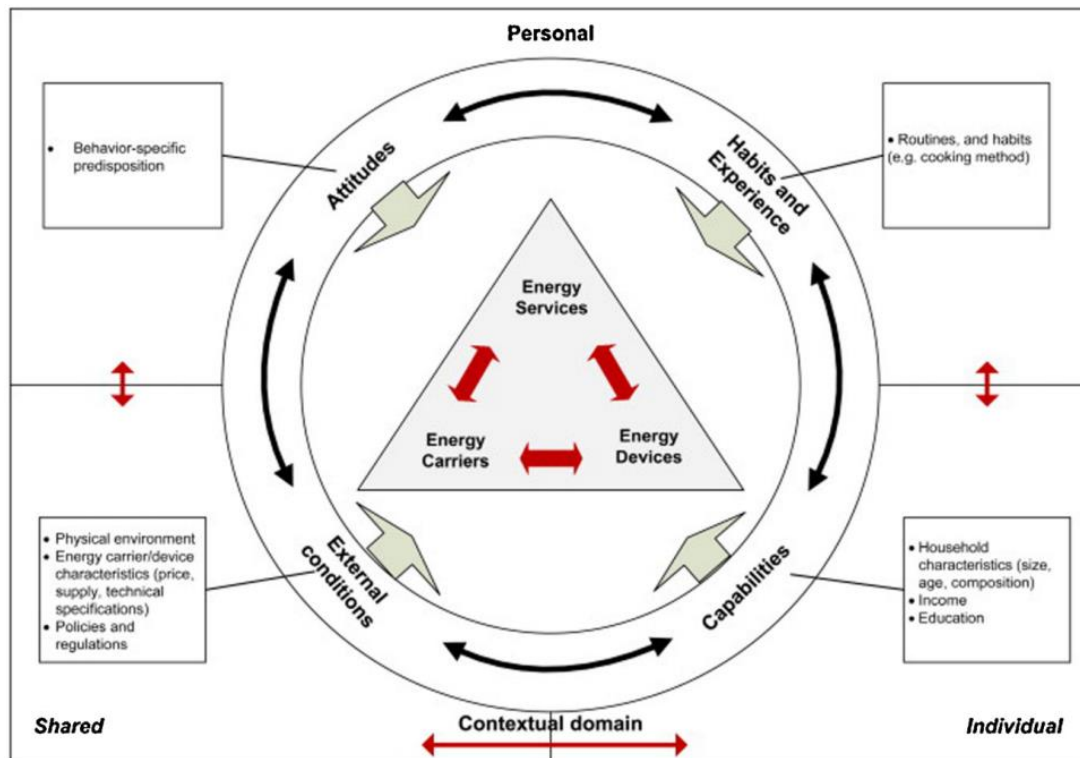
Personal

• Behavior-specific predisposition

Attitudes

Habits and Experience

• Routines, and habits (e.g. cooking method)

Energy Services

Energy Carriers

Energy Devices

• Physical environment
• Energy carrier/device characteristics (price, supply, technical specifications)
• Policies and regulations

External conditions

Capabilities

• Household characteristics (size, age, composition)
• Income
• Education

Shared

Contextual domain

Individual